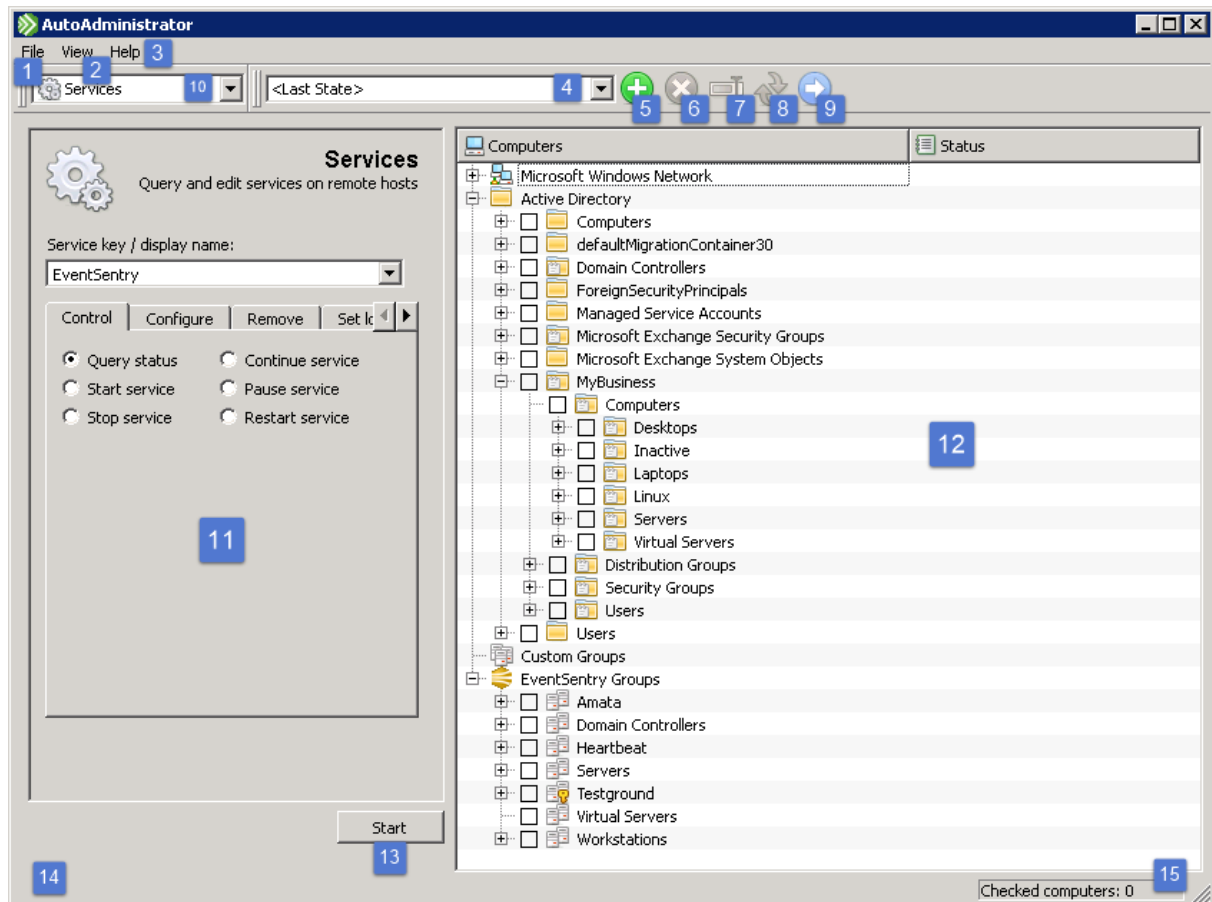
AutoAdministrator

File View Help

1 2 3

Services 10

<Last State> 4

5 6 7 8 9

Services
Query and edit services on remote hosts

Service key / display name:

EventSentry

Control | Configure | Remove | Set lo

Query status
Start service
Stop service
Continue service
Pause service
Restart service

11

Start

13

14

| Computers | Status |
|---|---|

Microsoft Windows Network
Active Directory
Computers
defaultMigrationContainer30
Domain Controllers
ForeignSecurityPrincipals
Managed Service Accounts
Microsoft Exchange Security Groups
Microsoft Exchange System Objects
MyBusiness
Computers
Desktops
Inactive
Laptops
Linux
Servers
Virtual Servers
Distribution Groups
Security Groups
Users
Users
Custom Groups
EventSentry Groups
Amata
Domain Controllers
Heartbeat
Servers
Testground
Virtual Servers
Workstations

12

Checked computers: 0

15